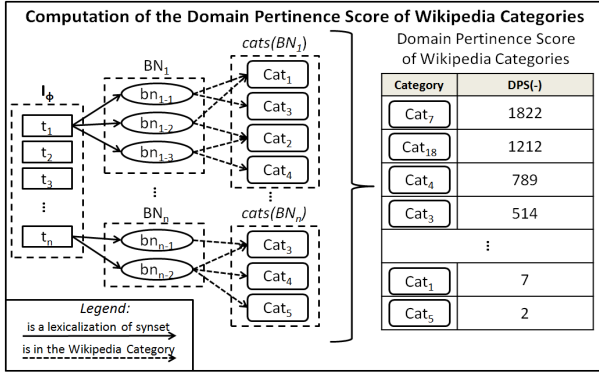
Computation of the Domain Pertinence Score of Wikipedia Categories

$I_\Phi$

$t_1$
$t_2$
$t_3$
⋮
$t_n$

$BN_1$
$bn_{1-1}$
$bn_{1-2}$
$bn_{1-3}$
⋮
$BN_n$
$bn_{n-1}$
$bn_{n-2}$

$cats(BN_1)$
$Cat_1$
$Cat_3$
$Cat_2$
$Cat_4$
⋮
$cats(BN_n)$
$Cat_3$
$Cat_4$
$Cat_5$

Legend:
is a lexicalization of synset
is in the Wikipedia Category

Domain Pertinence Score of Wikipedia Categories

| Category | DPS(-) |
|---|---|
| $Cat_7$ | 1822 |
| $Cat_{18}$ | 1212 |
| $Cat_4$ | 789 |
| $Cat_3$ | 514 |
| ⋮ | |
| $Cat_1$ | 7 |
| $Cat_5$ | 2 |